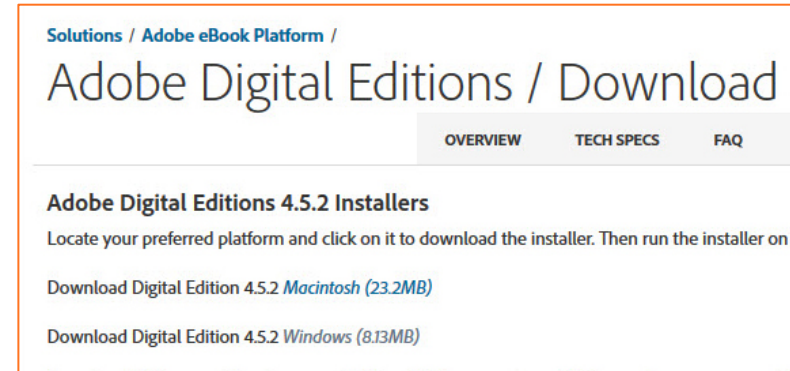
Solutions / Adobe eBook Platform /

Adobe Digital Editions / Download

OVERVIEW TECH SPECS FAQ

Adobe Digital Editions 4.5.2 Installers

Locate your preferred platform and click on it to download the installer. Then run the installer on

Download Digital Edition 4.5.2 Macintosh (23.2MB)

Download Digital Edition 4.5.2 Windows (8.13MB)